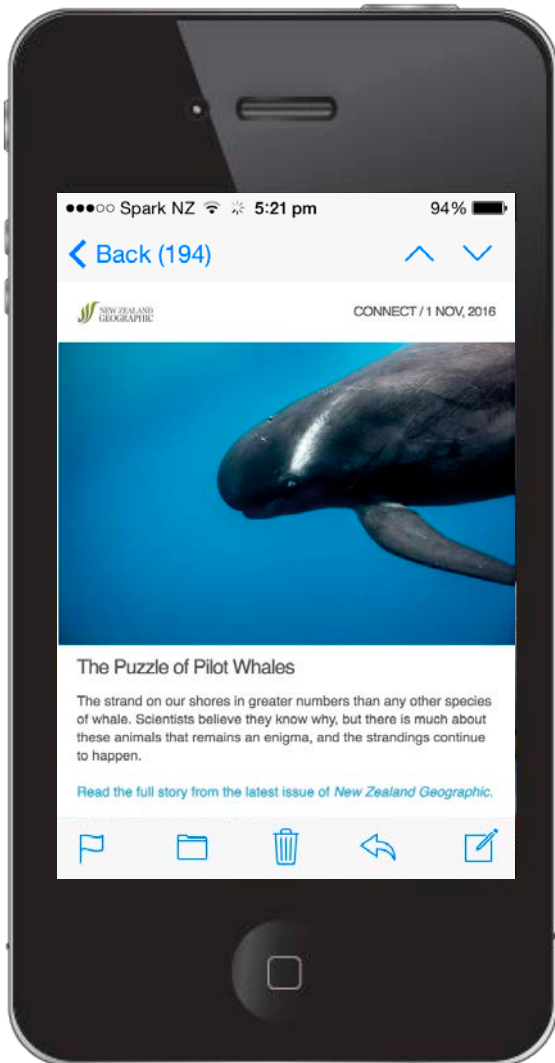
●●●○○ Spark NZ 5:21 pm 94%

Back (194)

NEW ZEALAND GEOGRAPHIC

CONNECT / 1 NOV, 2016

The Puzzle of Pilot Whales

The strand on our shores in greater numbers than any other species of whale. Scientists believe they know why, but there is much about these animals that remains an enigma, and the strandings continue to happen.

Read the full story from the latest issue of New Zealand Geographic.